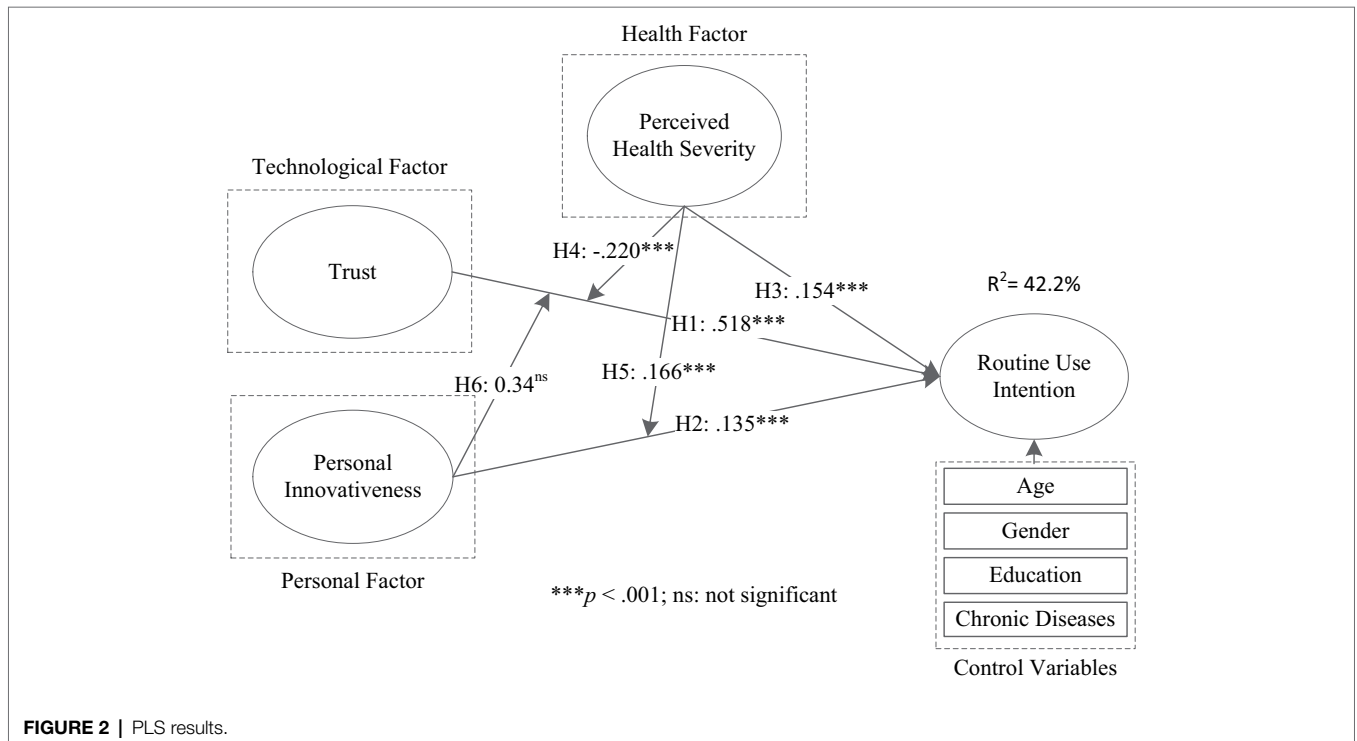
Health Factor

Perceived Health Severity

Technological Factor

Trust

H4: -.220***

H3: .154***

$R^2$= 42.2%

H1: .518***

H5: .166***

Routine Use Intention

H6: $0.34^{ns}$

H2: .135***

Personal Innovativeness

Age

Gender

Education

Chronic Diseases

Personal Factor

***$p$ < .001; ns: not significant

Control Variables

FIGURE 2 | PLS results.